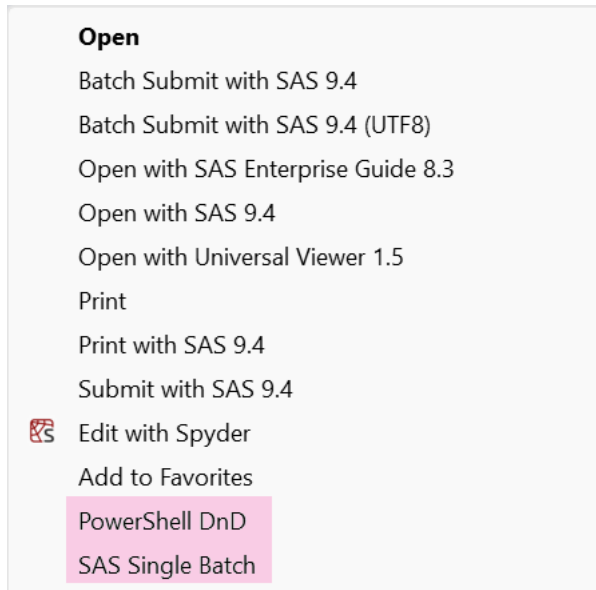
Open
Batch Submit with SAS 9.4
Batch Submit with SAS 9.4 (UTF8)
Open with SAS Enterprise Guide 8.3
Open with SAS 9.4
Open with Universal Viewer 1.5
Print
Print with SAS 9.4
Submit with SAS 9.4
Edit with Spyder
Add to Favorites
PowerShell DnD
SAS Single Batch